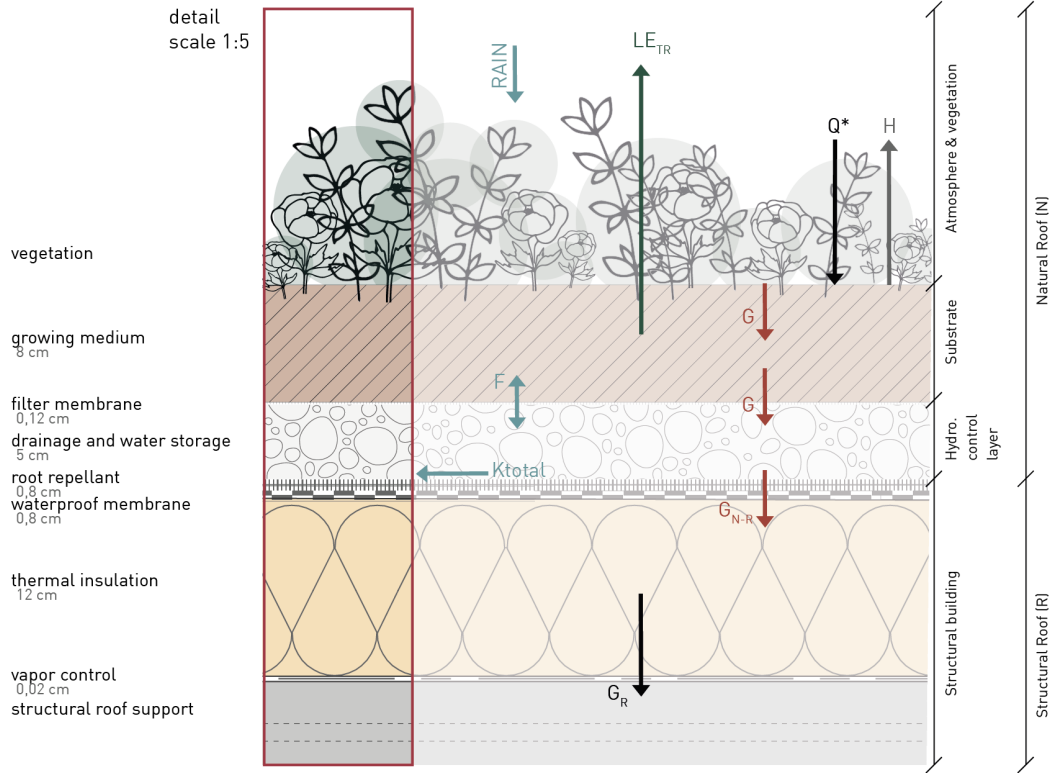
detail
scale 1:5

vegetation

growing medium
8 cm

filter membrane
0,12 cm

drainage and water storage
5 cm

root repellant
0,8 cm

waterproof membrane
0,8 cm

thermal insulation
12 cm

vapor control
0,02 cm

structural roof support

RAIN

$LE_{TR}$

Q*

H

G

F

G

Ktotal

$G_{N-R}$

$G_R$

Atmosphere & vegetation

Substrate

Hydro. control layer

Structural building

Natural Roof (N)

Structural Roof (R)